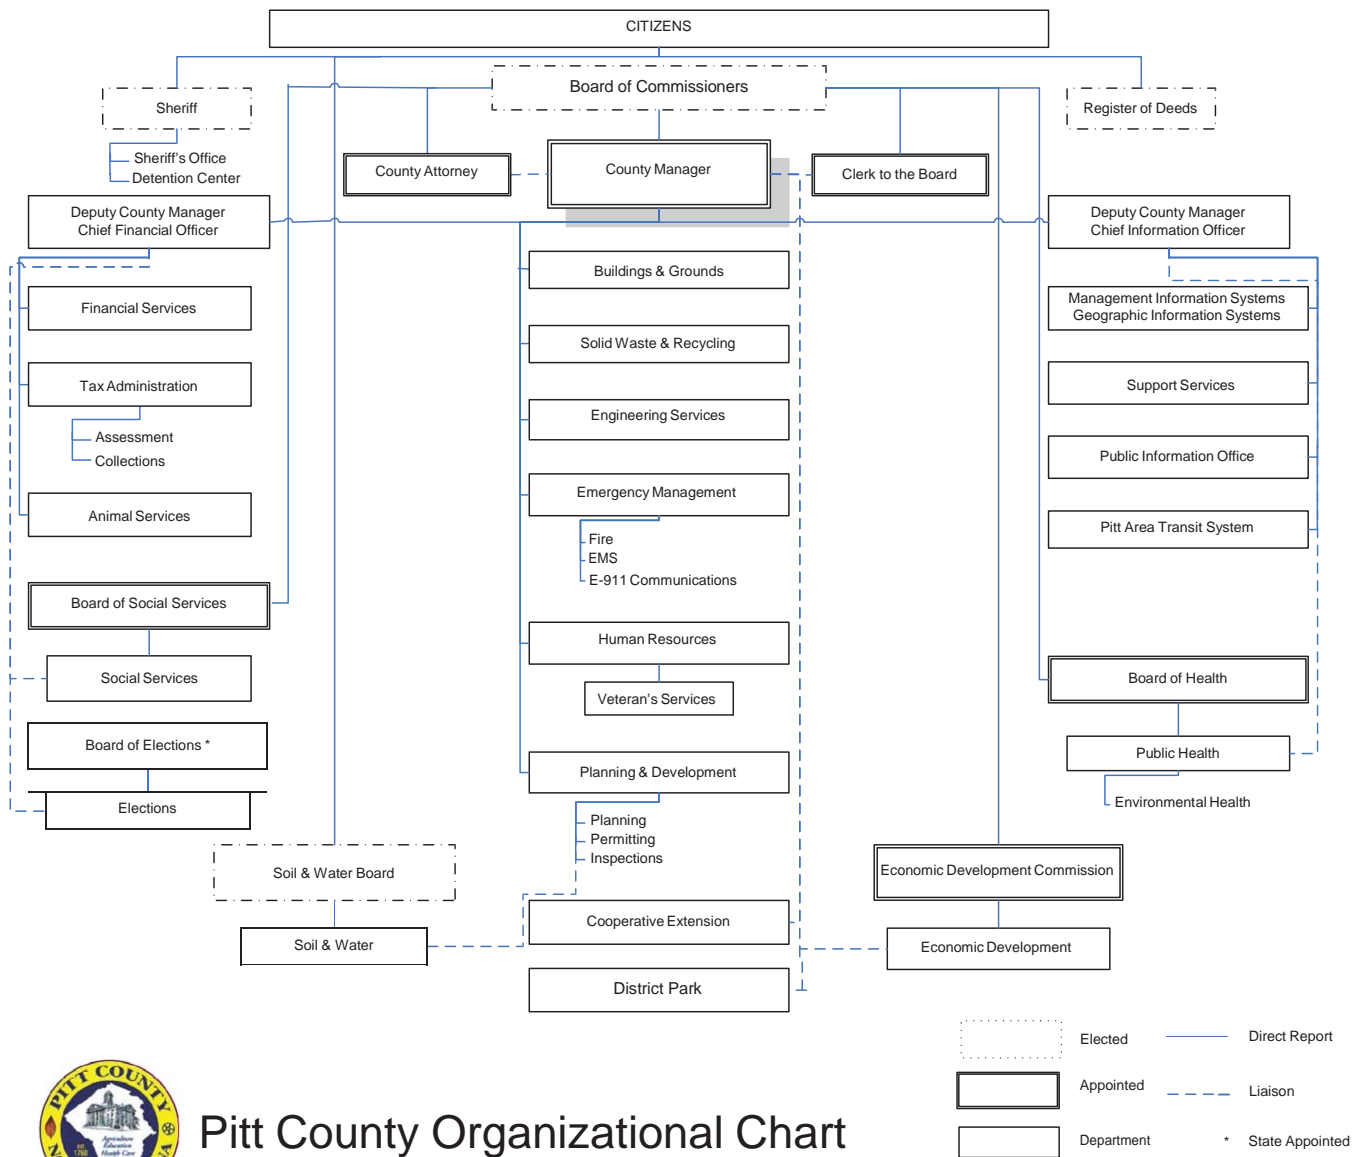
CITIZENS

Sheriff

Board of Commissioners

Register of Deeds

Sheriff's Office
Detention Center

County Attorney

County Manager

Clerk to the Board

Deputy County Manager
Chief Financial Officer

Deputy County Manager
Chief Information Officer

Financial Services

Tax Administration

Assessment
Collections

Animal Services

Board of Social Services

Social Services

Board of Elections *

Elections

Soil & Water Board

Soil & Water

Buildings & Grounds

Solid Waste & Recycling

Engineering Services

Emergency Management

Fire
EMS
E-911 Communications

Human Resources

Veteran's Services

Planning & Development

Planning
Permitting
Inspections

Cooperative Extension

District Park

Management Information Systems
Geographic Information Systems

Support Services

Public Information Office

Pitt Area Transit System

Board of Health

Public Health

Environmental Health

Economic Development Commission

Economic Development

Elected

Direct Report

Appointed

Liaison

Department

* State Appointed

PITT COUNTY

Agriculture Education Health Care

1760

Pitt County Organizational Chart